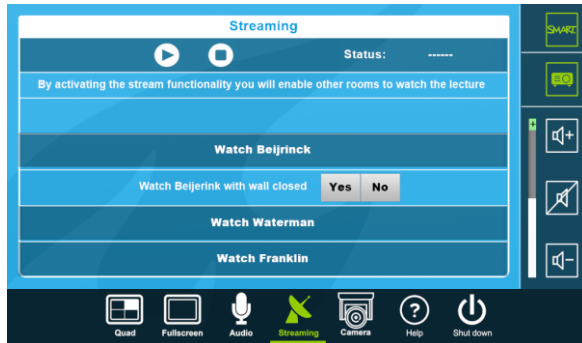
Streaming

Status: ------

By activating the stream functionality you will enable other rooms to watch the lecture

Watch Beijrinck

Watch Beijerink with wall closed Yes No

Watch Waterman

Watch Franklin

SMART

+

Quad Fullscreen Audio Streaming Camera Help Shut down